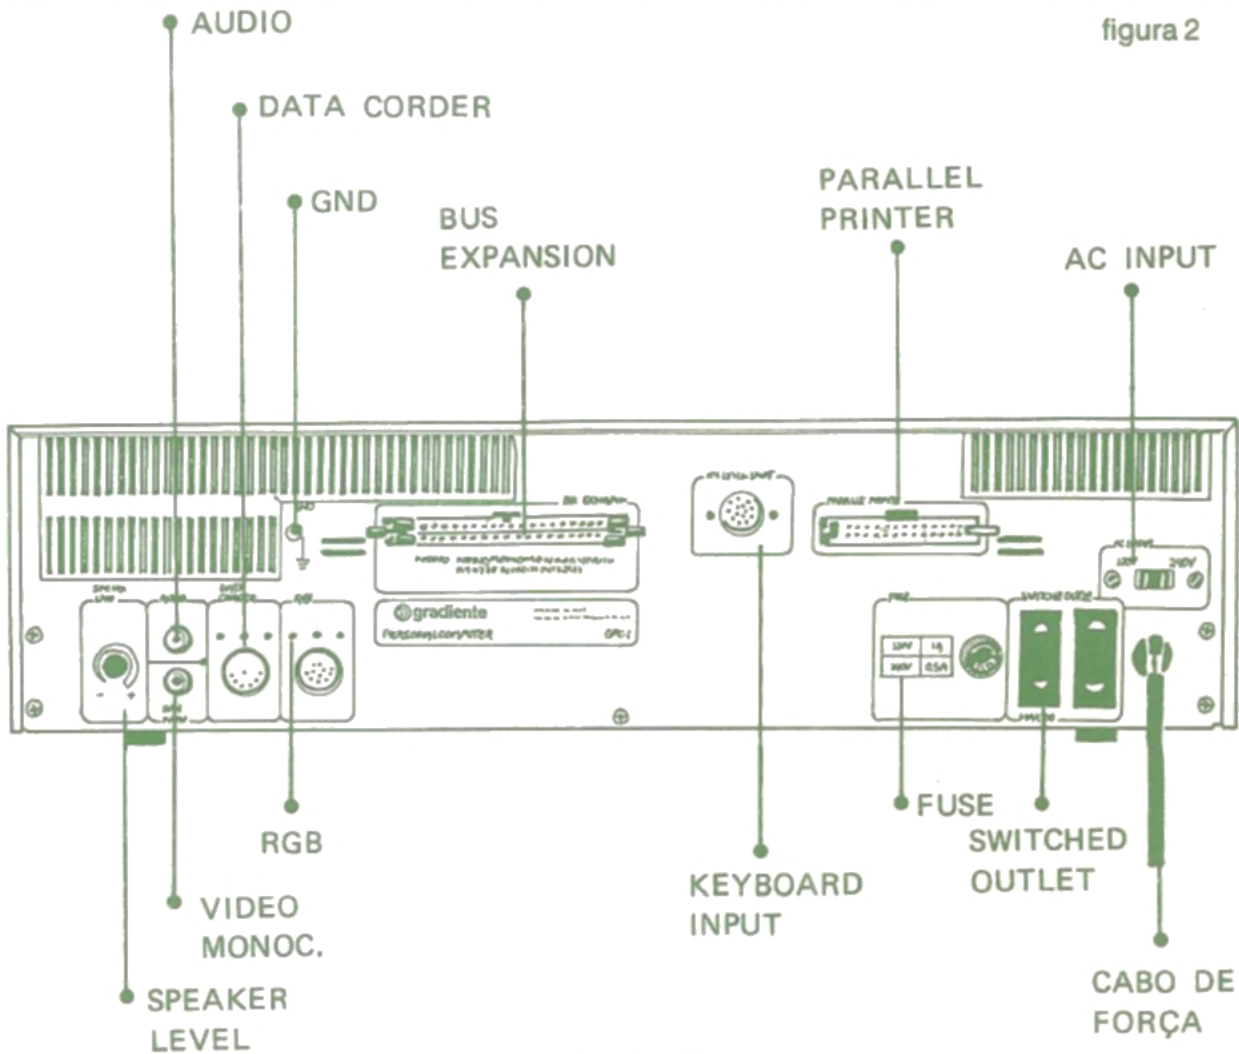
figura 2

AUDIO

DATA CORDER

GND

BUS EXPANSION

PARALLEL PRINTER

AC INPUT

gradiente

PERSONAL COMPUTER

GPC-1

120V 1A

240V 0.5A

120V 240V

RGB

KEYBOARD INPUT

FUSE

SWITCHED OUTLET

VIDEO MONOC.

SPEAKER LEVEL

CABO DE FORÇA